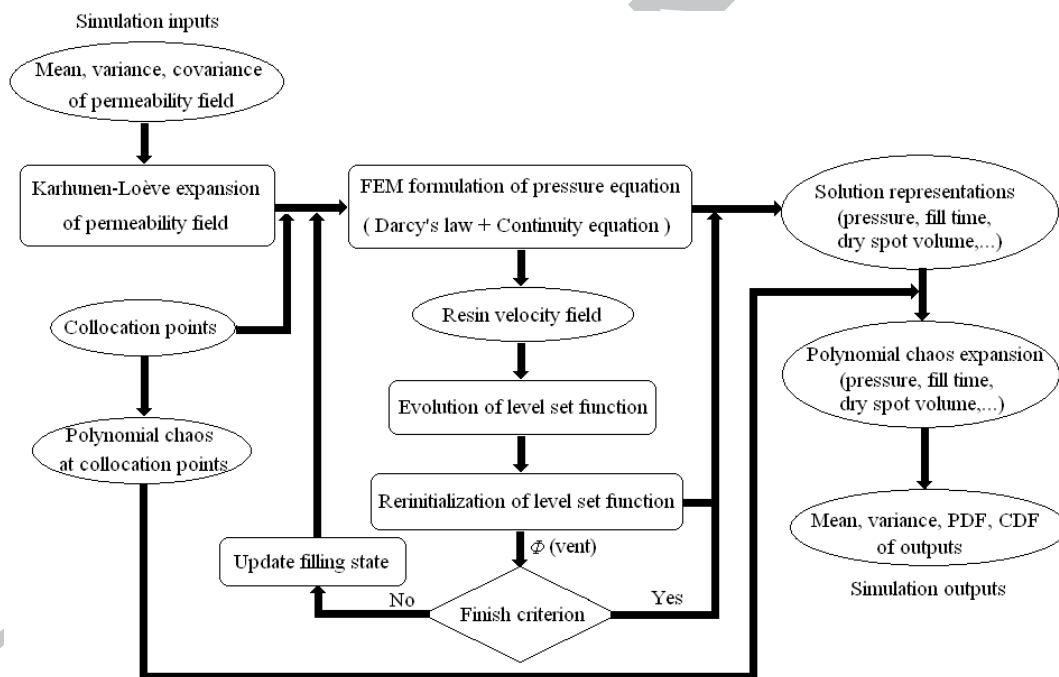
Simulation inputs

Mean, variance, covariance of permeability field

Karhunen-Loève expansion of permeability field

Collocation points

Polynomial chaos at collocation points

FEM formulation of pressure equation ( Darcy's law + Continuity equation )

Resin velocity field

Evolution of level set function

Rerinitialization of level set function

$\Phi$ (vent)

Update filling state

No

Finish criterion

Yes

Solution representations (pressure, fill time, dry spot volume,...)

Polynomial chaos expansion (pressure, fill time, dry spot volume,...)

Mean, variance, PDF, CDF of outputs

Simulation outputs